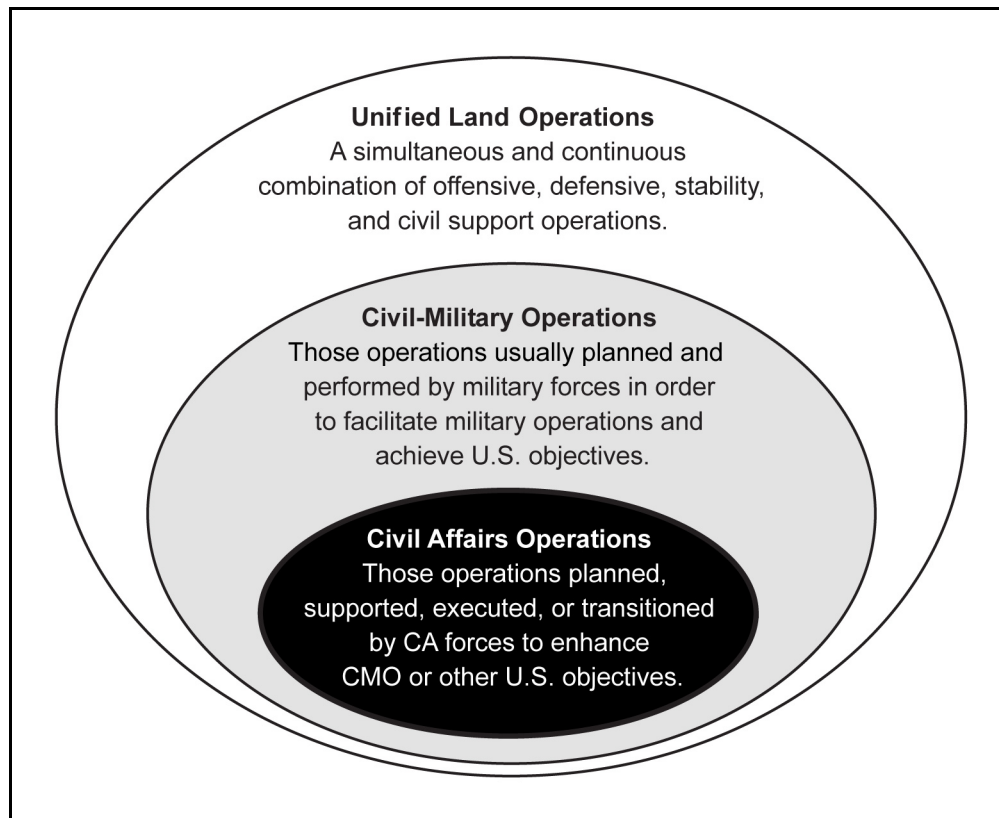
**Unified Land Operations**
A simultaneous and continuous combination of offensive, defensive, stability, and civil support operations.

**Civil-Military Operations**
Those operations usually planned and performed by military forces in order to facilitate military operations and achieve U.S. objectives.

**Civil Affairs Operations**
Those operations planned, supported, executed, or transitioned by CA forces to enhance CMO or other U.S. objectives.